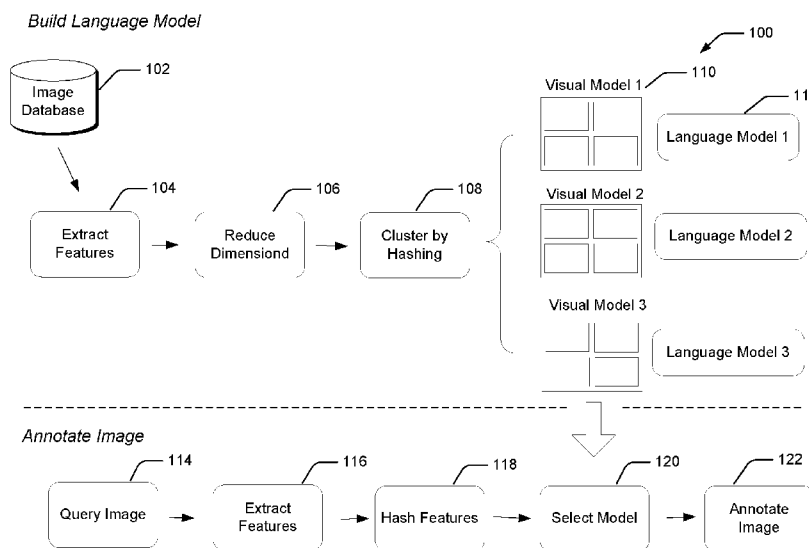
Build Language Model

100

102

Image Database

104

Extract Features

106

Reduce Dimensiond

108

Cluster by Hashing

Visual Model 1

110

11

Language Model 1

Visual Model 2

Language Model 2

Visual Model 3

Language Model 3

Annotate Image

114

Query Image

116

Extract Features

118

Hash Features

120

Select Model

122

Annotate Image